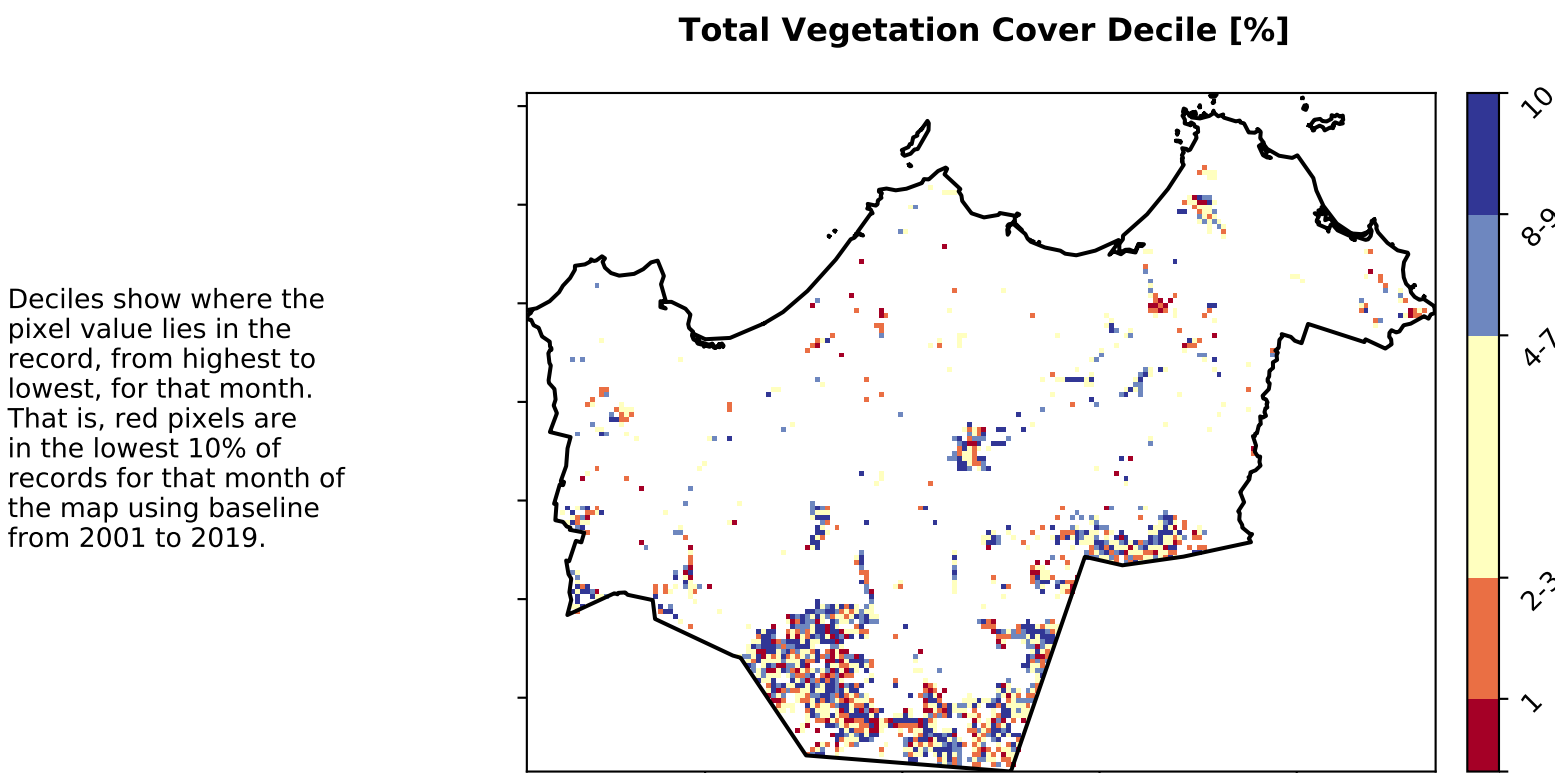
Total Vegetation Cover Decile [%]

Deciles show where the pixel value lies in the record, from highest to lowest, for that month. That is, red pixels are in the lowest 10% of records for that month of the map using baseline from 2001 to 2019.

10
8-9
4-7
2-3
1